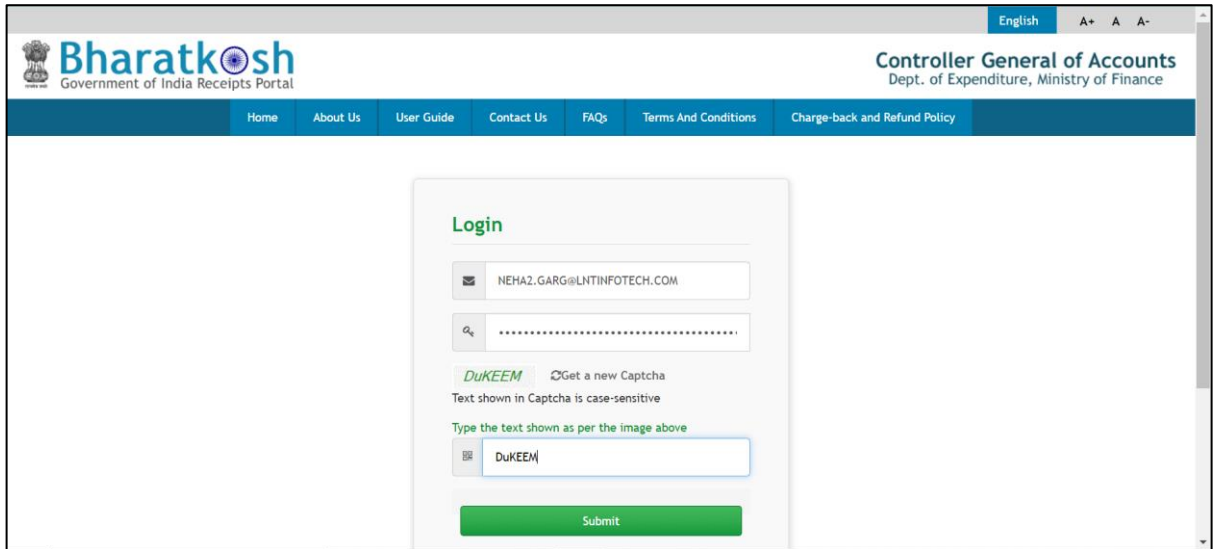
English A+ A A-

Bharatkosh
Government of India Receipts Portal

Controller General of Accounts
Dept. of Expenditure, Ministry of Finance

Home | About Us | User Guide | Contact Us | FAQs | Terms And Conditions | Charge-back and Refund Policy

Login

NEHA2.GARG@LNTINFOTECH.COM

••••••••••••••••••••••••••••••••••••••

DuKEEM Get a new Captcha
Text shown in Captcha is case-sensitive

Type the text shown as per the image above

DuKEEM

Submit